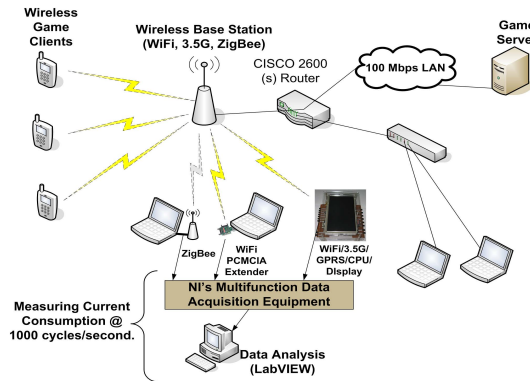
Wireless Game Clients

Wireless Base Station (WiFi, 3.5G, ZigBee)

CISCO 2600 (s) Router

100 Mbps LAN

Game Serve

ZigBee

WiFi PCMCIA Extender

WiFi/3.5G/ GPRS/CPU/ Display

Measuring Current Consumption @ 1000 cycles/second.

NI's Multifunction Data Acquisition Equipment

Data Analysis (LabVIEW)